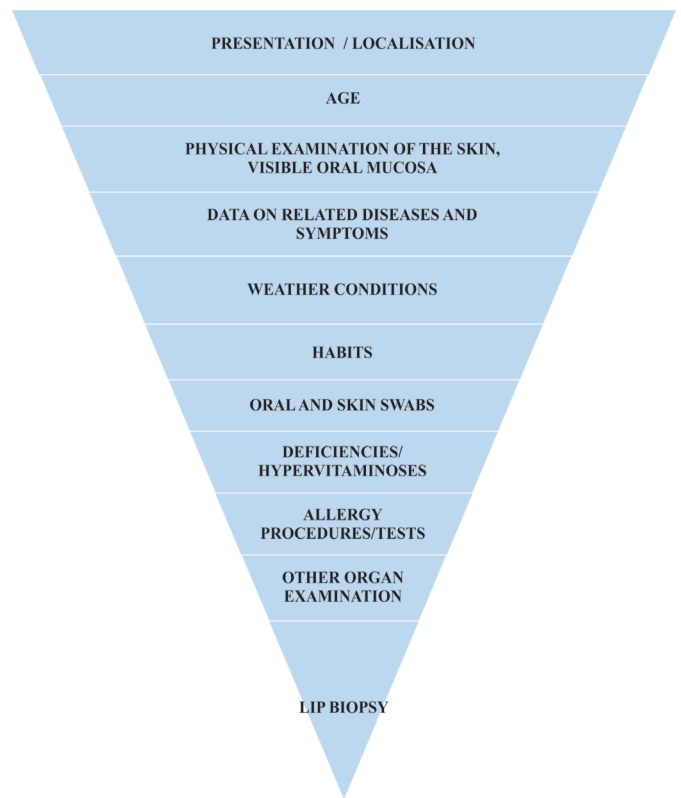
PRESENTATION / LOCALISATION

AGE

PHYSICAL EXAMINATION OF THE SKIN, VISIBLE ORAL MUCOSA

DATA ON RELATED DISEASES AND SYMPTOMS

WEATHER CONDITIONS

HABITS

ORAL AND SKIN SWABS

DEFICIENCIES/ HYPERVITAMINOSES

ALLERGY PROCEDURES/TESTS

OTHER ORGAN EXAMINATION

LIP BIOPSY